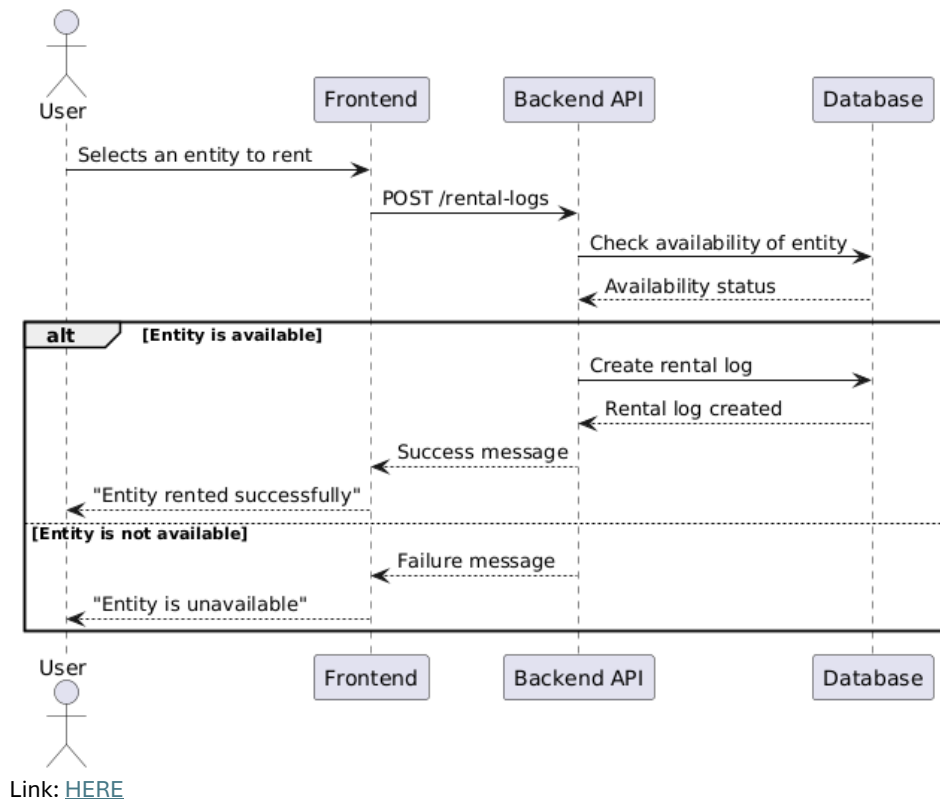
User

Frontend

Backend API

Database

Selects an entity to rent

POST /rental-logs

Check availability of entity

Availability status

alt [Entity is available]

Create rental log

Rental log created

Success message

"Entity rented successfully"

[Entity is not available]

Failure message

"Entity is unavailable"

User

Frontend

Backend API

Database

Link: HERE